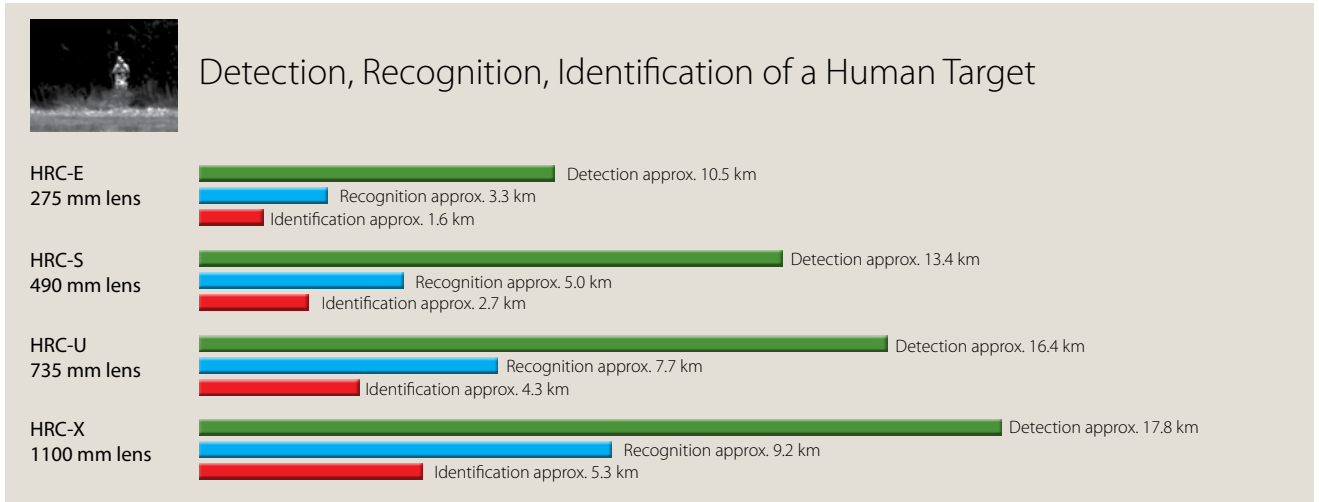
Detection, Recognition, Identification of a Human Target

HRC-E
275 mm lens

Detection approx. 10.5 km
Recognition approx. 3.3 km
Identification approx. 1.6 km

HRC-S
490 mm lens

Detection approx. 13.4 km
Recognition approx. 5.0 km
Identification approx. 2.7 km

HRC-U
735 mm lens

Detection approx. 16.4 km
Recognition approx. 7.7 km
Identification approx. 4.3 km

HRC-X
1100 mm lens

Detection approx. 17.8 km
Recognition approx. 9.2 km
Identification approx. 5.3 km